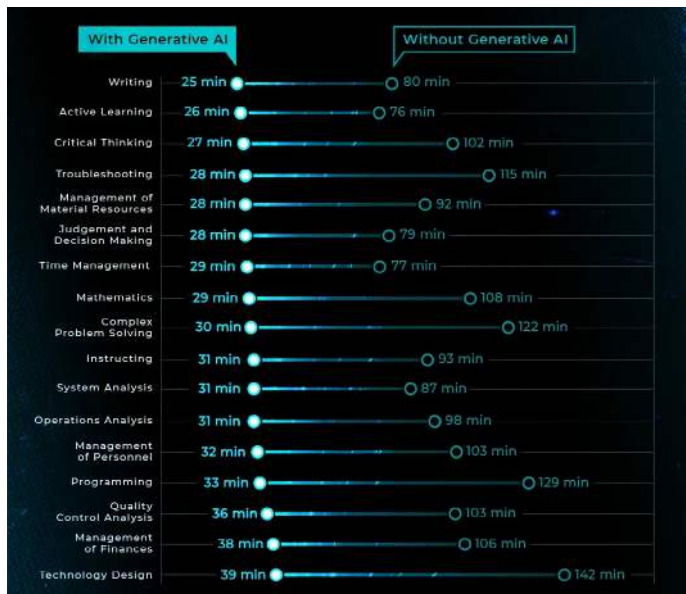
With Generative AI

Without Generative AI

Writing 25 min 80 min
Active Learning 26 min 76 min
Critical Thinking 27 min 102 min
Troubleshooting 28 min 115 min
Management of Material Resources 28 min 92 min
Judgement and Decision Making 28 min 79 min
Time Management 29 min 77 min
Mathematics 29 min 108 min
Complex Problem Solving 30 min 122 min
Instructing 31 min 93 min
System Analysis 31 min 87 min
Operations Analysis 31 min 98 min
Management of Personnel 32 min 103 min
Programming 33 min 129 min
Quality Control Analysis 36 min 103 min
Management of Finances 38 min 106 min
Technology Design 39 min 142 min